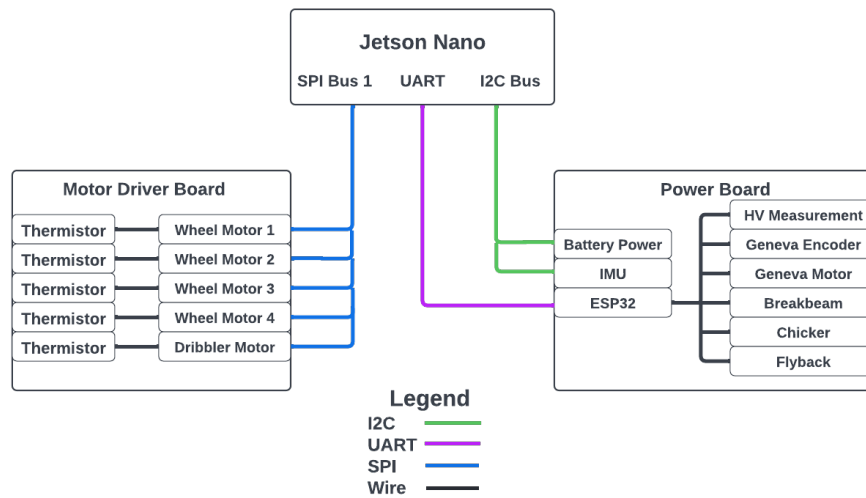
Jetson Nano

SPI Bus 1 UART I2C Bus

Motor Driver Board

Thermistor Wheel Motor 1
Thermistor Wheel Motor 2
Thermistor Wheel Motor 3
Thermistor Wheel Motor 4
Thermistor Dribbler Motor

Power Board

Battery Power
IMU
ESP32

HV Measurement
Geneva Encoder
Geneva Motor
Breakbeam
Chicker
Flyback

Legend
I2C
UART
SPI
Wire